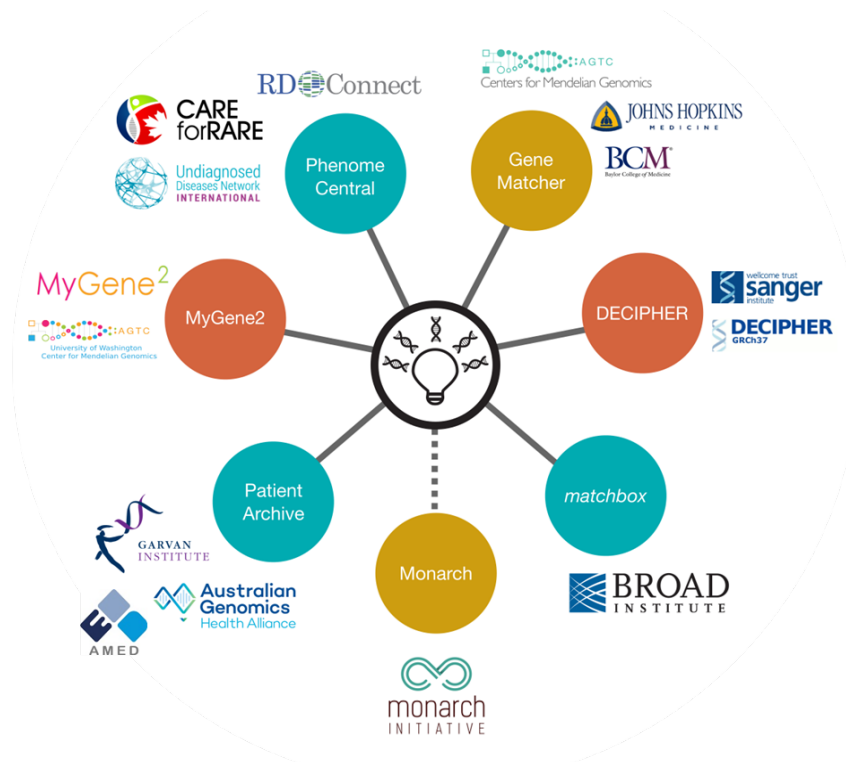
RD Connect

AGTC
Centers for Mendelian Genomics

CARE forRARE

Undiagnosed Diseases Network INTERNATIONAL

Phenome Central

Gene Matcher

JOHNS HOPKINS MEDICINE

BCM
Baylor College of Medicine

MyGene$^2$

AGTC
University of Washington Center for Mendelian Genomics

MyGene2

DECIPHER

wellcome trust sanger institute

DECIPHER GRCh37

Patient Archive

matchbox

Monarch

GARVAN INSTITUTE

Australian Genomics Health Alliance

AMED

BROAD INSTITUTE

monarch INITIATIVE